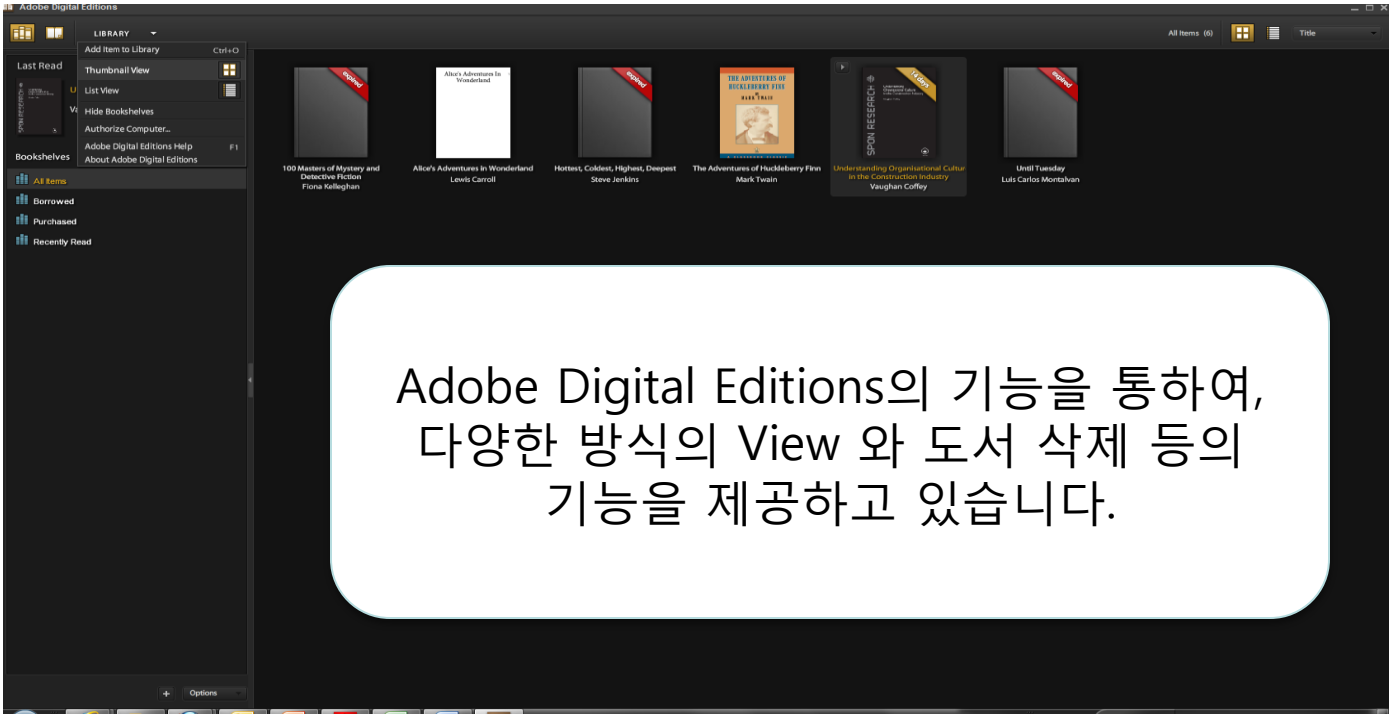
Adobe Digital Editions

LIBRARY

Add Item to Library Ctrl+O
Thumbnail View
List View
Hide Bookshelves
Authorize Computer...
Adobe Digital Editions Help F1
About Adobe Digital Editions

Last Read

U
Va

Bookshelves

All Items
Borrowed
Purchased
Recently Read

Options

All Items (6)

Title

expired
100 Masters of Mystery and Detective Fiction
Fiona Kelleghan

Alice's Adventures In Wonderland
Alice's Adventures in Wonderland
Lewis Carroll

expired
Hottest, Coldest, Highest, Deepest
Steve Jenkins

THE ADVENTURES OF HUCKLEBERRY FINN
MARK TWAIN
The Adventures of Huckleberry Finn
Mark Twain

14 days
SPON RESEARCH
Understanding Organisational Culture in the Construction Industry
Vaughan Coffey

expired
Until Tuesday
Luis Carlos Montalvan

Adobe Digital Editions의 기능을 통하여, 다양한 방식의 View 와 도서 삭제 등의 기능을 제공하고 있습니다.